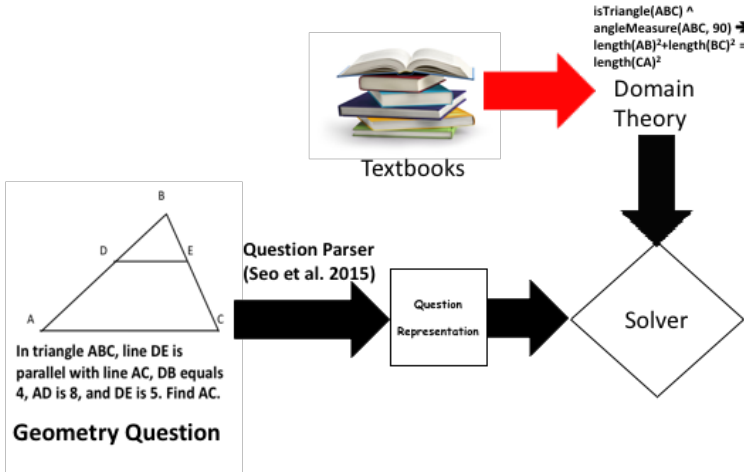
isTriangle(ABC) ^ angleMeasure(ABC, 90) → length(AB)$^2$+length(BC)$^2$ = length(CA)$^2$

Domain Theory

Textbooks

B

D

E

A

C

In triangle ABC, line DE is parallel with line AC, DB equals 4, AD is 8, and DE is 5. Find AC.

Geometry Question

Question Parser (Seo et al. 2015)

Question Representation

Solver